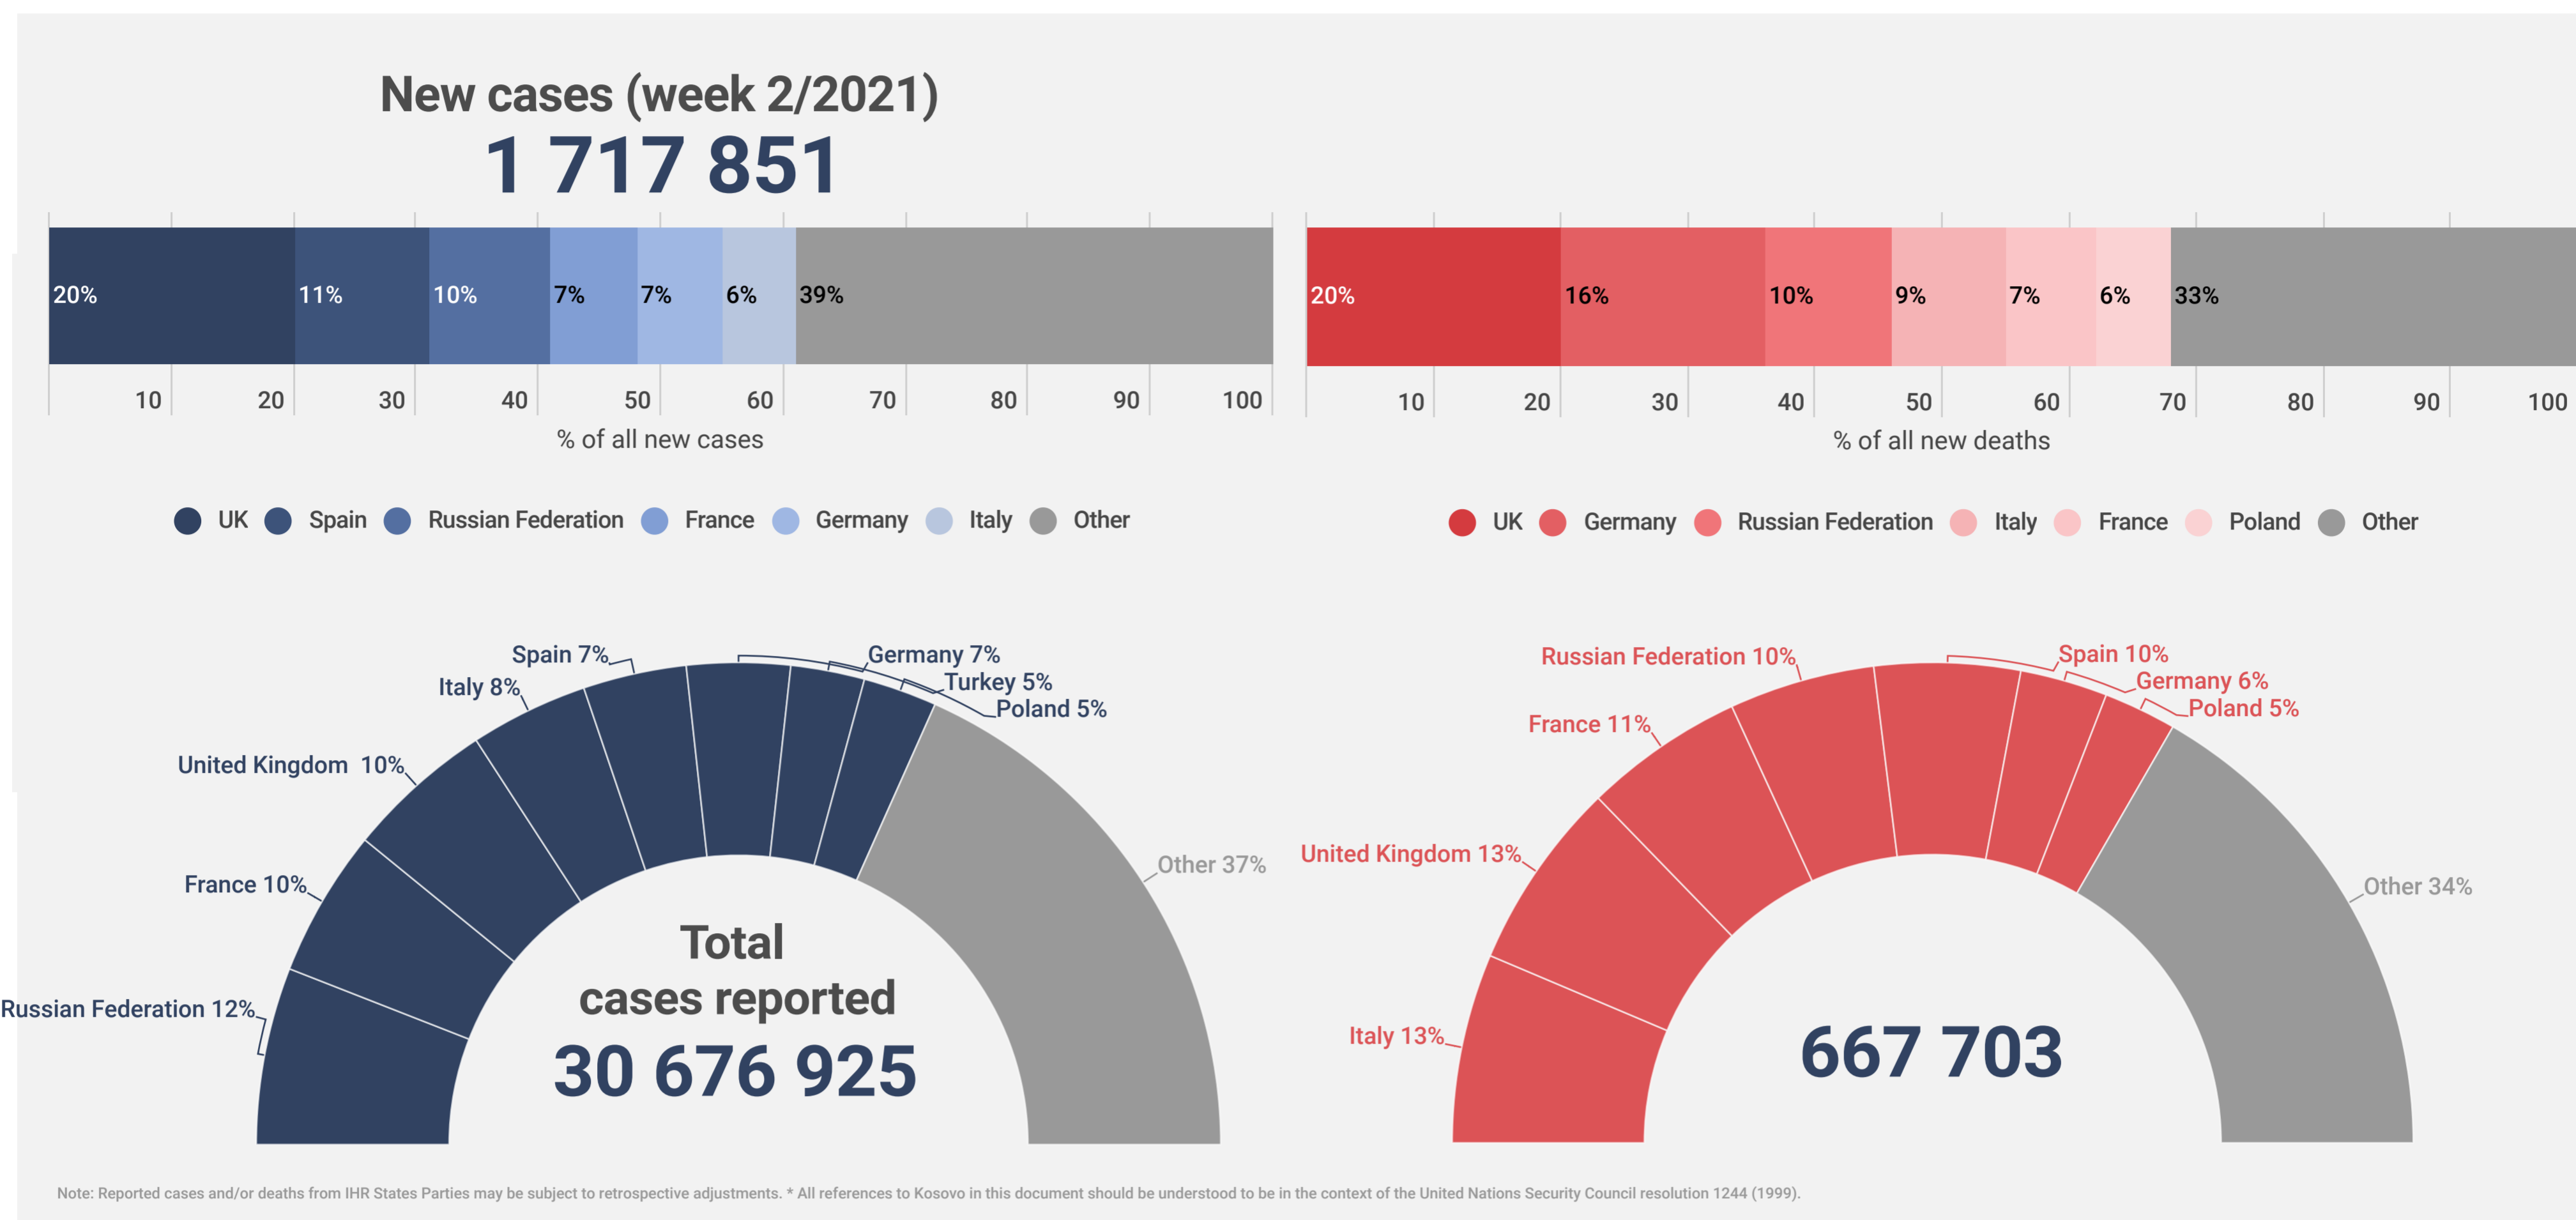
New cases (week 2/2021)
1 717 851

20% 11% 10% 7% 7% 6% 39%

10 20 30 40 50 60 70 80 90 100
% of all new cases

UK Spain Russian Federation France Germany Italy Other

20% 16% 10% 9% 7% 6% 33%

10 20 30 40 50 60 70 80 90 100
% of all new deaths

UK Germany Russian Federation Italy France Poland Other

Spain 7%
Germany 7%
Turkey 5%
Poland 5%
Italy 8%
United Kingdom 10%
France 10%
Russian Federation 12%
Other 37%

Total cases reported
30 676 925

Russian Federation 10%
Spain 10%
Germany 6%
Poland 5%
France 11%
United Kingdom 13%
Italy 13%
Other 34%

667 703

Note: Reported cases and/or deaths from IHR States Parties may be subject to retrospective adjustments. * All references to Kosovo in this document should be understood to be in the context of the United Nations Security Council resolution 1244 (1999).